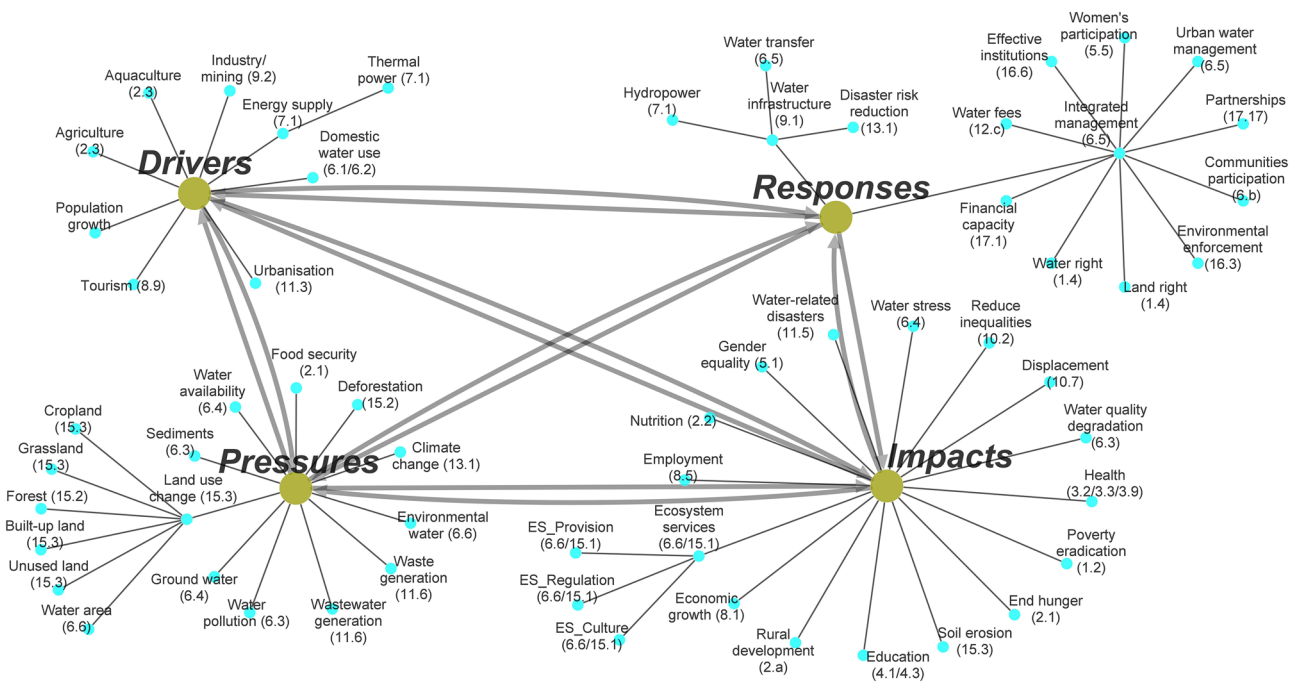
Drivers

Aquaculture (2.3)
Industry/ mining (9.2)
Thermal power (7.1)
Energy supply (7.1)
Agriculture (2.3)
Domestic water use (6.1/6.2)
Population growth
Tourism (8.9)
Urbanisation (11.3)

Responses

Water transfer (6.5)
Hydropower (7.1)
Water infrastructure (9.1)
Disaster risk reduction (13.1)
Effective institutions (16.6)
Women's participation (5.5)
Urban water management (6.5)
Water fees (12.c)
Integrated management (6.5)
Partnerships (17.17)
Communities participation (6.b)
Financial capacity (17.1)
Environmental enforcement (16.3)
Water right (1.4)
Land right (1.4)

Pressures

Food security (2.1)
Water availability (6.4)
Deforestation (15.2)
Cropland (15.3)
Sediments (6.3)
Climate change (13.1)
Grassland (15.3)
Land use change (15.3)
Forest (15.2)
Built-up land (15.3)
Unused land (15.3)
Water area (6.6)
Environmental water (6.6)
Ground water (6.4)
Water pollution (6.3)
Wastewater generation (11.6)
Waste generation (11.6)

Impacts

Water-related disasters (11.5)
Water stress (6.4)
Reduce inequalities (10.2)
Gender equality (5.1)
Displacement (10.7)
Water quality degradation (6.3)
Nutrition (2.2)
Employment (8.5)
Health (3.2/3.3/3.9)
Ecosystem services (6.6/15.1)
ES_Provision (6.6/15.1)
ES_Regulation (6.6/15.1)
ES_Culture (6.6/15.1)
Poverty eradication (1.2)
Economic growth (8.1)
End hunger (2.1)
Rural development (2.a)
Soil erosion (15.3)
Education (4.1/4.3)